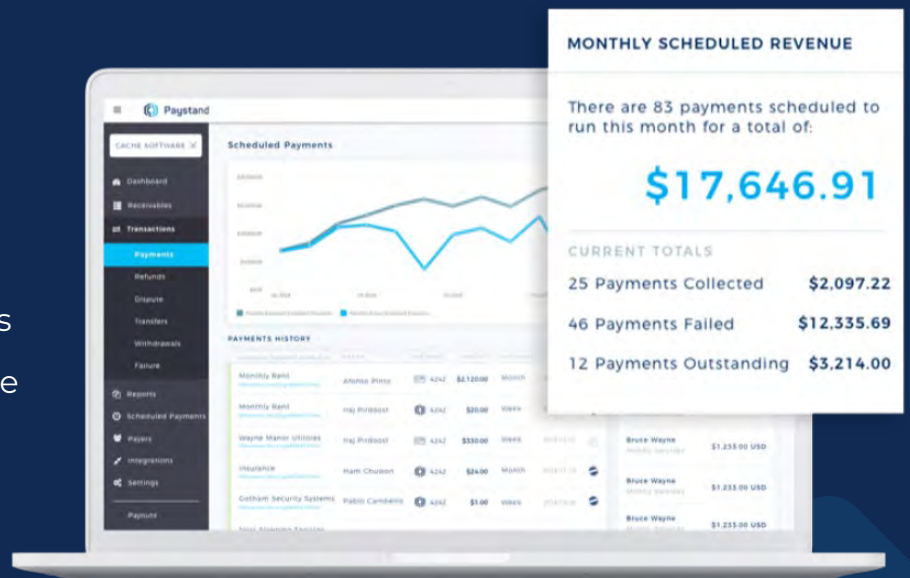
Paystand

CACHE SOFTWARE

Dashboard
Receivables
Transactions
Payments
Refunds
Dispute
Transfers
Withdrawals
Failure
Reports
Scheduled Payments
Payers
Integrations
Settings
Payrunr

Scheduled Payments

PAYMENTS HISTORY

| | | | | |
|---|---|---|---|---|
| Monthly Rent | Ahmos Pinto | 4242 | \$2,120.00 | Month |
| Monthly Rent | Haj Pirdoost | 4242 | \$20.00 | Week |
| Wayne Manor Utilities | Haj Pirdoost | 4242 | \$330.00 | Week |
| Insurance | Ham Chuson | 4242 | \$24.00 | Month |
| Gotham Security Systems | Pablo Cambelo | 4242 | \$1.00 | Week |

Bruce Wayne \$1,233.00 USD
Bruce Wayne \$1,233.00 USD
Bruce Wayne \$1,233.00 USD

s
e

MONTHLY SCHEDULED REVENUE

There are 83 payments scheduled to run this month for a total of:

\$17,646.91

CURRENT TOTALS

| | |
|---|---|
| 25 Payments Collected | \$2,097.22 |
| 46 Payments Failed | \$12,335.69 |
| 12 Payments Outstanding | \$3,214.00 |